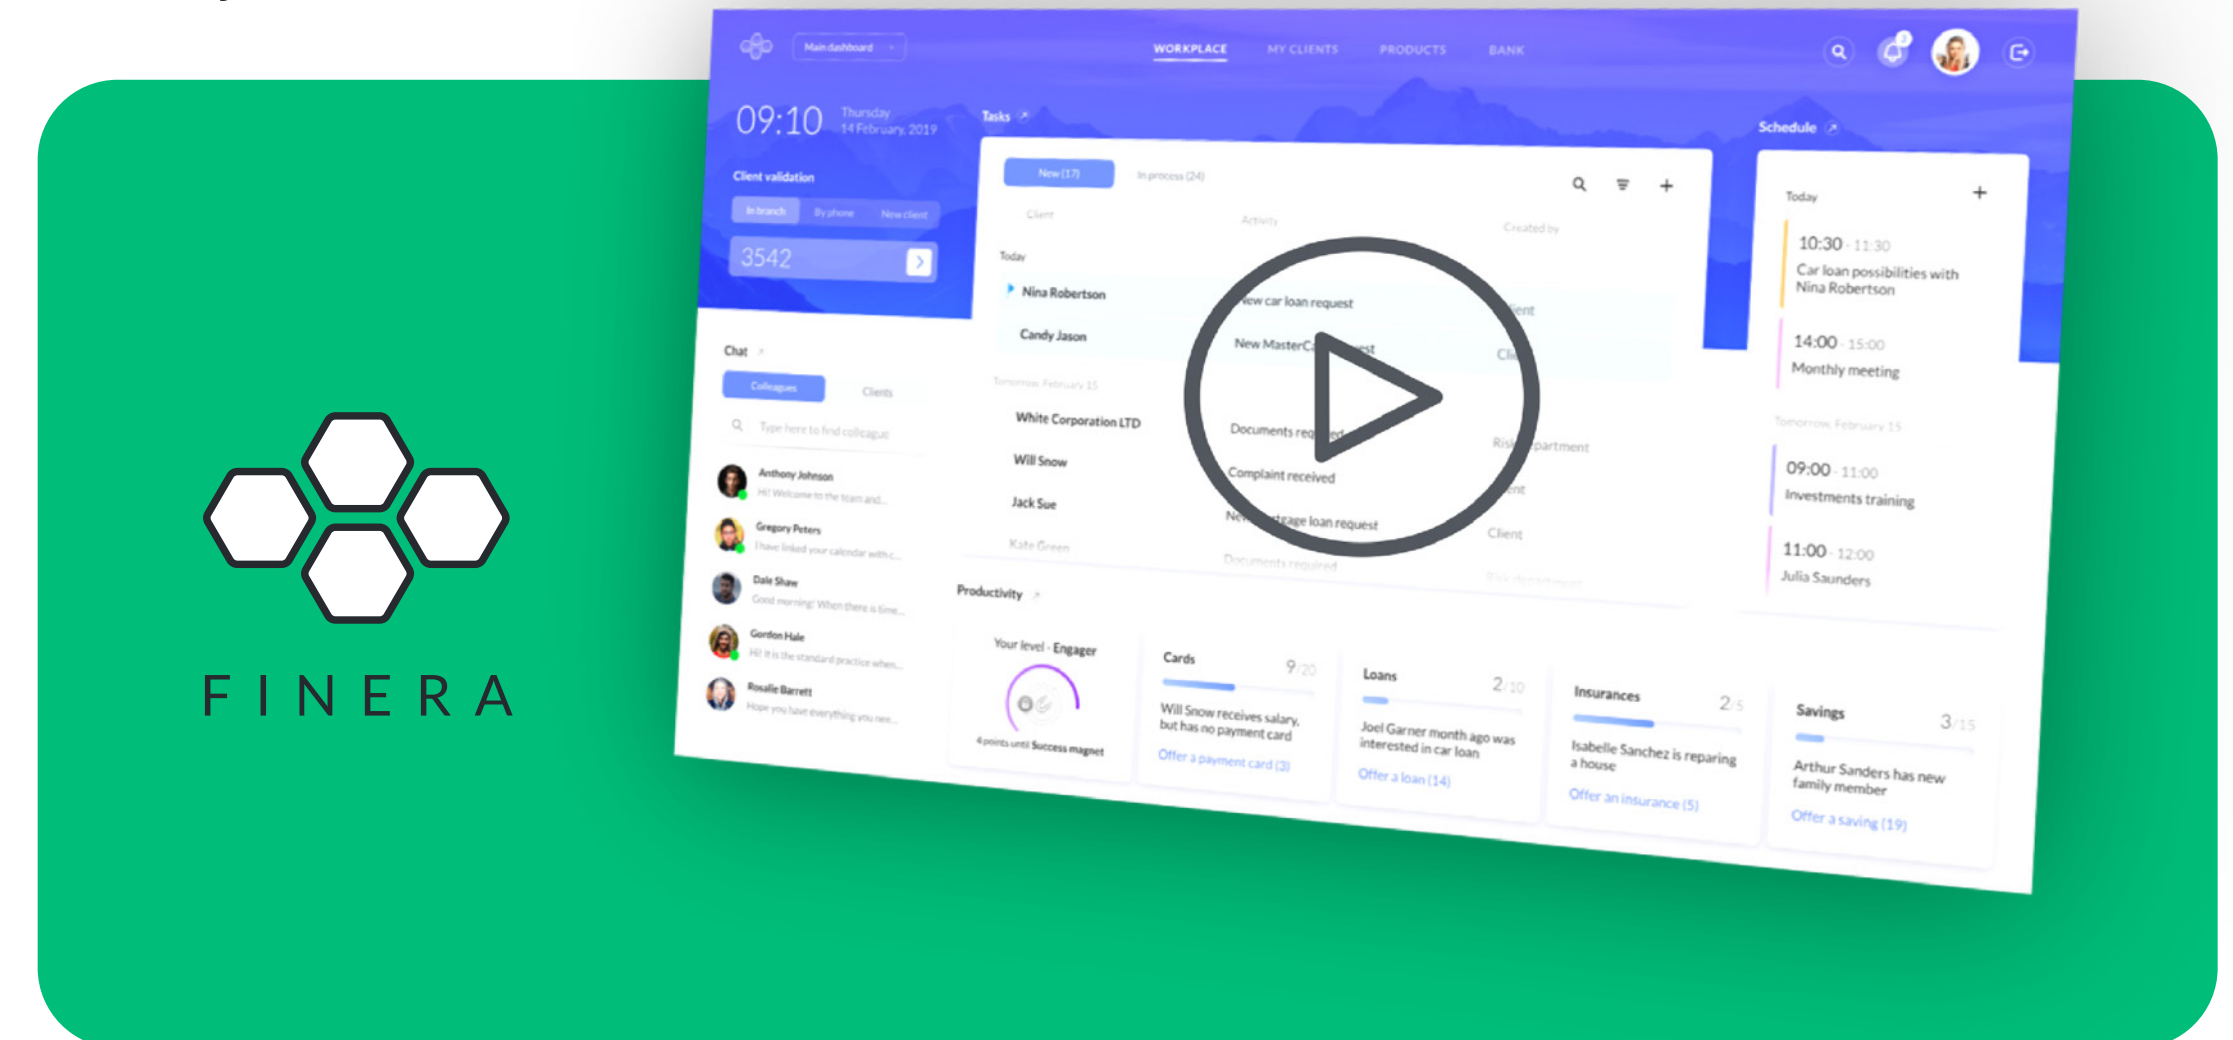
FINERA

Main dashboard
WORKPLACE MY CLIENTS PRODUCTS BANK

09:10 Thursday 14 February, 2019

Client validation
In branch By phone New client
3542

Tasks
New (17) In process (24)
Client Activity Created by
Today
Nina Robertson New car loan request Client
Candy Jason New MasterCard request Client
Tomorrow, February 15
White Corporation LTD Documents required Risk department
Will Snow Complaint received Client
Jack Sue New mortgage loan request Client
Kate Green Documents required Risk department

Schedule
Today
10:30 - 11:30 Car loan possibilities with Nina Robertson
14:00 - 15:00 Monthly meeting
Tomorrow, February 15
09:00 - 11:00 Investments training
11:00 - 12:00 Julia Saunders

Chat
Colleagues Clients
Type here to find colleague
Anthony Johnson Hi! Welcome to the team and...
Gregory Peters I have linked your calendar with c...
Dale Shaw Good morning! When there is time...
Gordon Hale Hi! It is the standard practice when...
Rosalie Barrett Hope you have everything you nee...

Productivity
Your level - Engager
4 points until Success magnet
Cards 9/20 Will Snow receives salary, but has no payment card Offer a payment card (3)
Loans 2/10 Joel Garner month ago was interested in car loan Offer a loan (14)
Insurances 2/5 Isabelle Sanchez is reparing a house Offer an insurance (5)
Savings 3/15 Arthur Sanders has new family member Offer a saving (19)